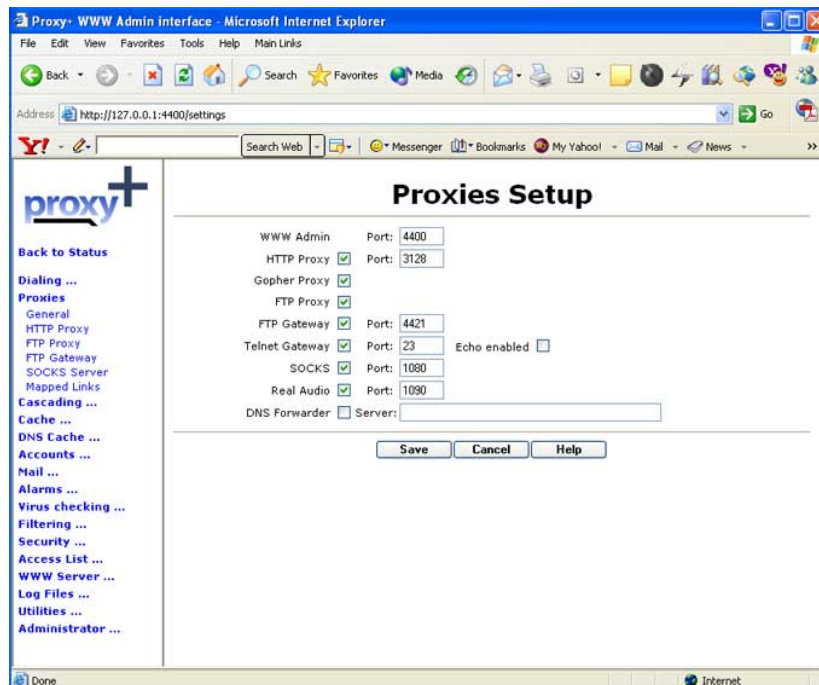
Proxy+ WWW Admin interface - Microsoft Internet Explorer

File Edit View Favorites Tools Help Main Links

Back Search Favorites Media

Address http://127.0.0.1:4400/settings Go

Y! Search Web Messenger Bookmarks My Yahoo! Mail News

proxy+

Back to Status

Dialing ...
Proxies
General
HTTP Proxy
FTP Proxy
FTP Gateway
SOCKS Server
Mapped Links
Cascading ...
Cache ...
DNS Cache ...
Accounts ...
Mail ...
Alarms ...
Virus checking ...
Filtering ...
Security ...
Access List ...
WWW Server ...
Log Files ...
Utilities ...
Administrator ...

Proxies Setup

WWW Admin Port: 4400
HTTP Proxy Port: 3128
Gopher Proxy
FTP Proxy
FTP Gateway Port: 4421
Telnet Gateway Port: 23 Echo enabled
SOCKS Port: 1080
Real Audio Port: 1090
DNS Forwarder Server:

Save Cancel Help

Done Internet